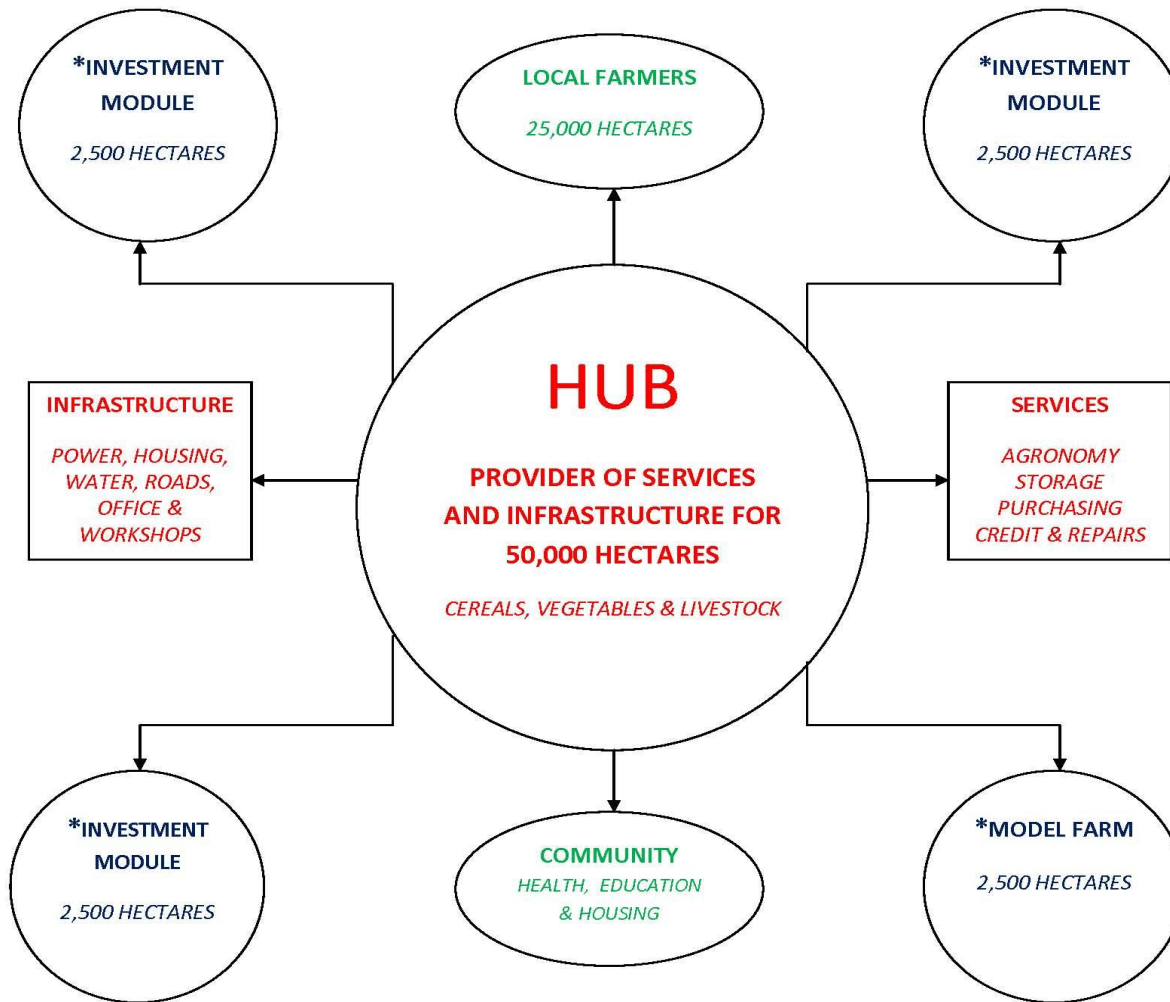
*INVESTMENT MODULE

2,500 HECTARES

LOCAL FARMERS

25,000 HECTARES

*INVESTMENT MODULE

2,500 HECTARES

INFRASTRUCTURE

POWER, HOUSING, WATER, ROADS, OFFICE & WORKSHOPS

HUB

PROVIDER OF SERVICES AND INFRASTRUCTURE FOR 50,000 HECTARES

CEREALS, VEGETABLES & LIVESTOCK

SERVICES

AGRONOMY STORAGE PURCHASING CREDIT & REPAIRS

*INVESTMENT MODULE

2,500 HECTARES

COMMUNITY

HEALTH, EDUCATION & HOUSING

*MODEL FARM

2,500 HECTARES